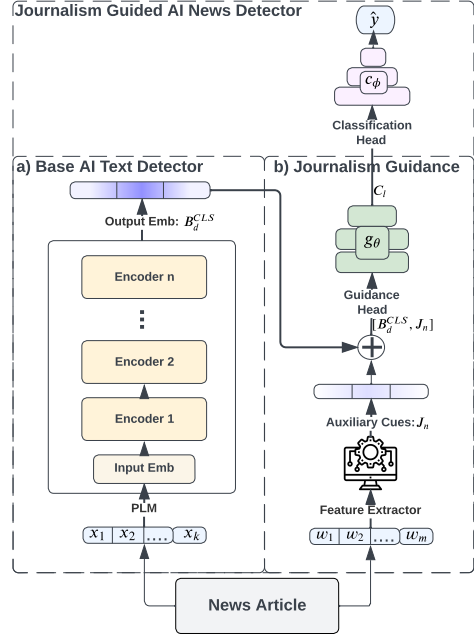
Journalism Guided AI News Detector

$\hat{y}$

$c_{\phi}$

Classification Head

a) Base AI Text Detector

b) Journalism Guidance

$C_l$

Output Emb: $B_d^{CLS}$

$g_{\theta}$

Encoder n

⋮

Guidance Head

$[B_d^{CLS}, J_n]$

Encoder 2

Encoder 1

Auxiliary Cues: $J_n$

Input Emb

PLM

Feature Extractor

$x_1$ $x_2$ .... $x_k$

$w_1$ $w_2$ .... $w_m$

News Article